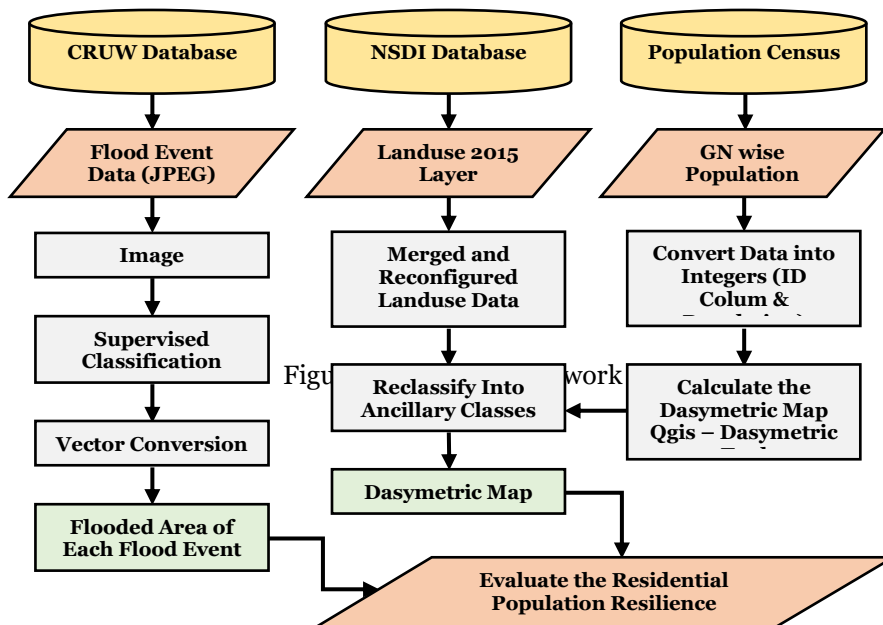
CRUW Database

NSDI Database

Population Census

Flood Event Data (JPEG)

Landuse 2015 Layer

GN wise Population

Image

Merged and Reconfigured Landuse Data

Convert Data into Integers (ID Colum & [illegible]

Supervised Classification

Figu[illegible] work

Reclassify Into Ancillary Classes

Calculate the Dasymetric Map Qgis – Dasymetric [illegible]

Vector Conversion

Dasymetric Map

Flooded Area of Each Flood Event

Evaluate the Residential Population Resilience